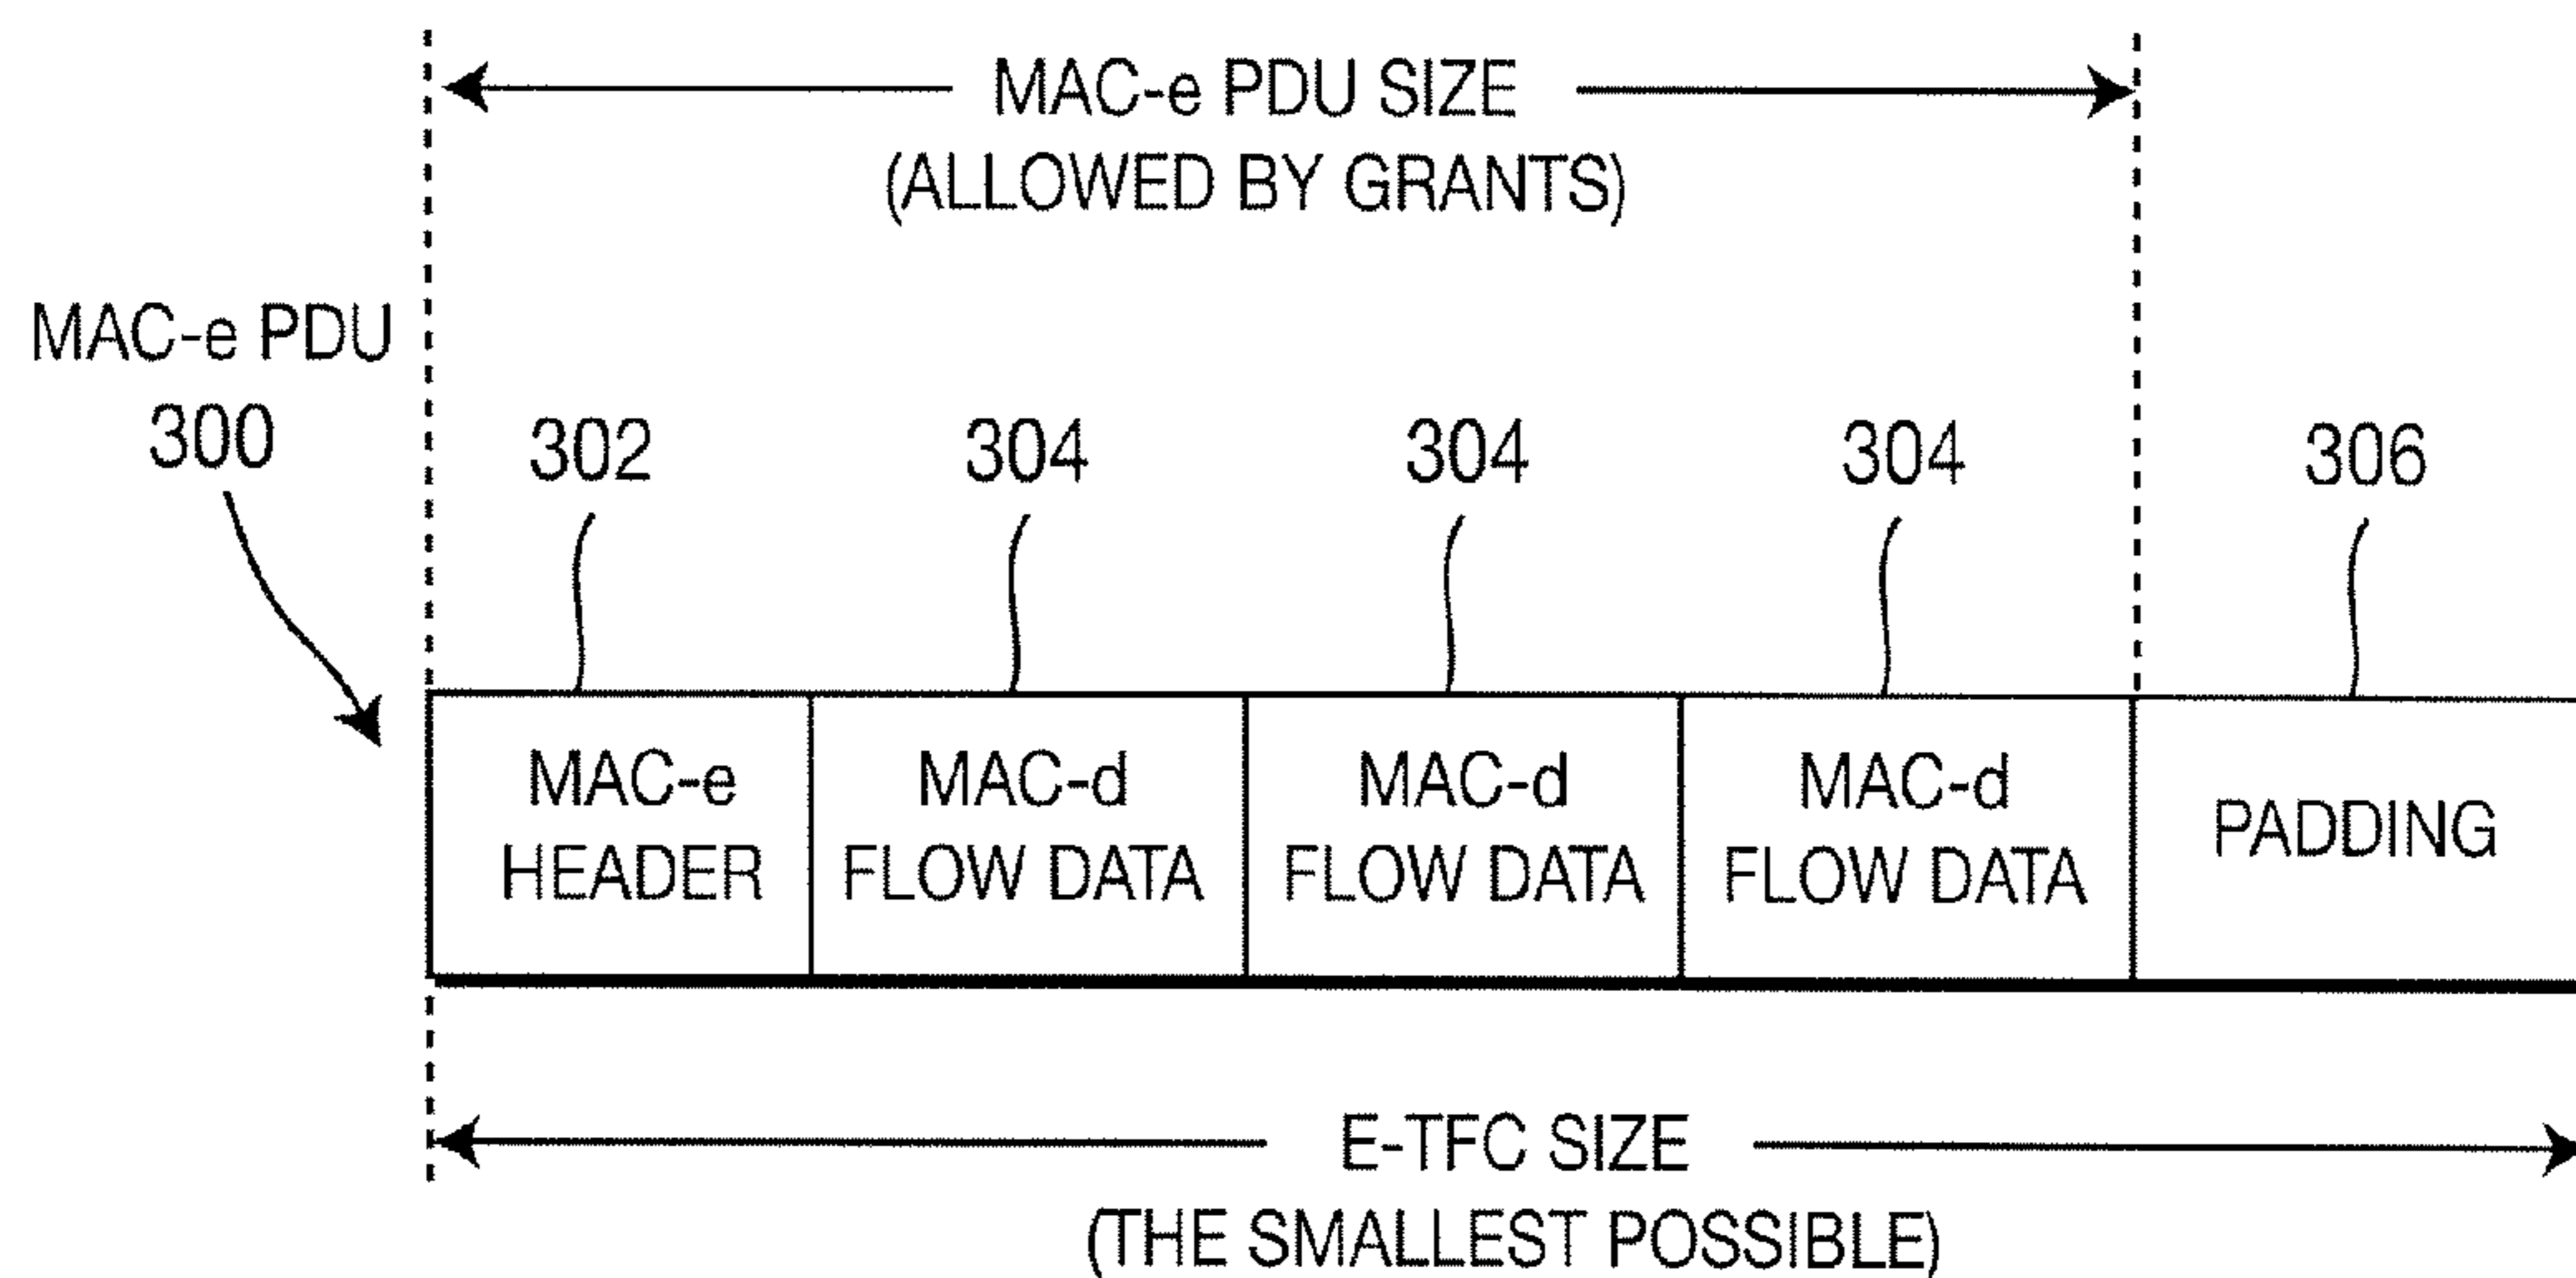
MAC-e PDU SIZE
(ALLOWED BY GRANTS)

MAC-e PDU
300

302
304
304
304
306

| MAC-e HEADER | MAC-d FLOW DATA | MAC-d FLOW DATA | MAC-d FLOW DATA | PADDING |
|---|---|---|---|---|

E-TFC SIZE
(THE SMALLEST POSSIBLE)